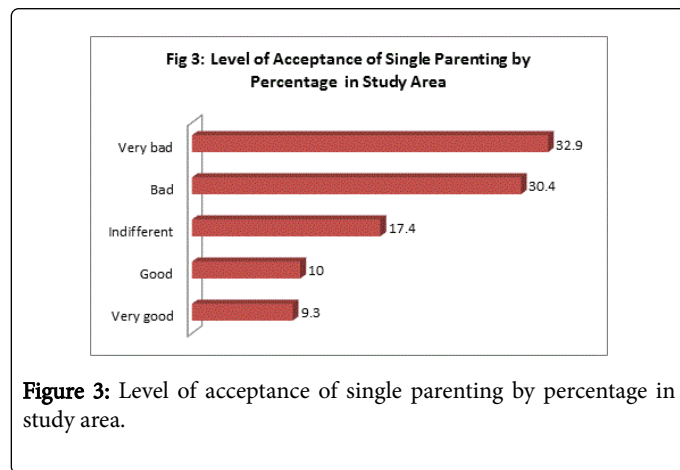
Fig 3: Level of Acceptance of Single Parenting by Percentage in Study Area

Very bad 32.9
Bad 30.4
Indifferent 17.4
Good 10
Very good 9.3

Figure 3: Level of acceptance of single parenting by percentage in study area.